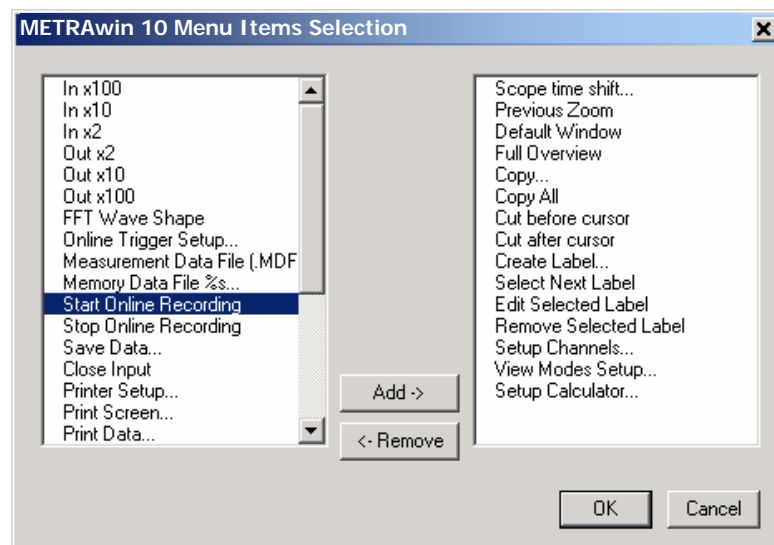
METRAwin 10 Menu Items Selection

In x100
In x10
In x2
Out x2
Out x10
Out x100
FFT Wave Shape
Online Trigger Setup...
Measurement Data File (.MDF
Memory Data File %s...
Start Online Recording
Stop Online Recording
Save Data...
Close Input
Printer Setup...
Print Screen...
Print Data...

Add ->
<- Remove

Scope time shift...
Previous Zoom
Default Window
Full Overview
Copy...
Copy All
Cut before cursor
Cut after cursor
Create Label...
Select Next Label
Edit Selected Label
Remove Selected Label
Setup Channels...
View Modes Setup...
Setup Calculator...

OK
Cancel